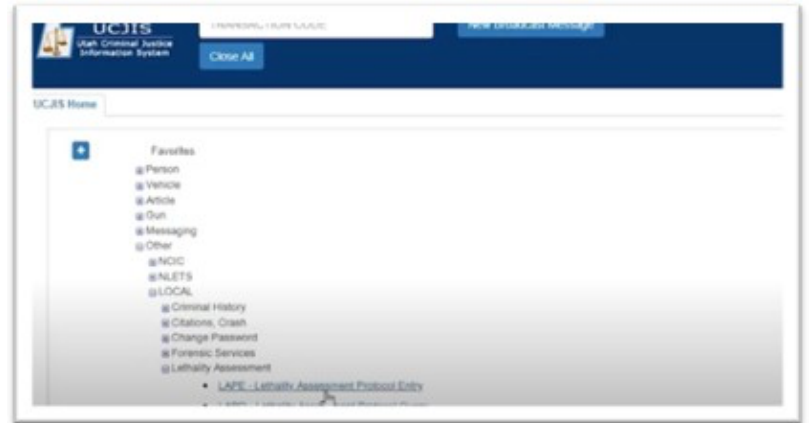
UCJIS
Utah Criminal Justice Information System

TRANSACTION CODE

New Broadcast Message

Close All

UCJIS Home

Favorites
Person
Vehicle
Article
Gun
Messaging
Other
NCIC
NLETS
LOCAL
Criminal History
Citations, Crash
Change Password
Forensic Services
Lethality Assessment
• LAPE - Lethality Assessment Protocol Entry
• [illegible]